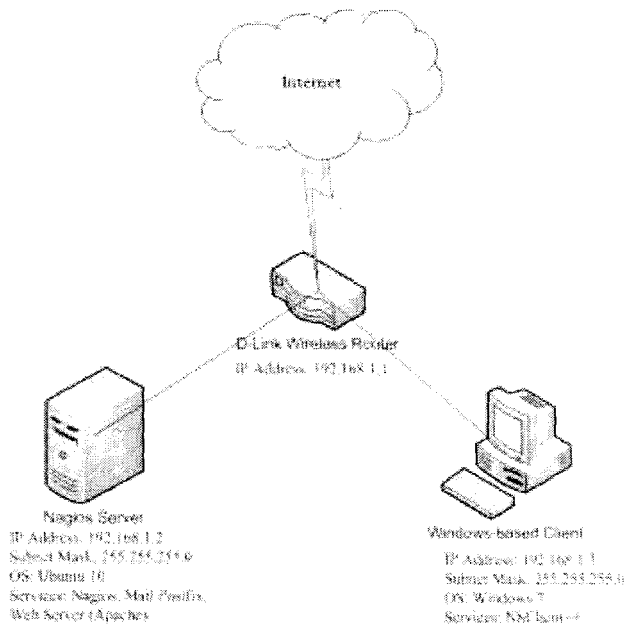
Internet

D-Link Wireless Router
IP Address: 192.168.1.1

Nagios Server
IP Address: 192.168.1.2
Subnet Mask: 255.255.255.0
OS: Ubuntu 10
Services: Nagios, Mail Postfix, Web Server (Apache)

Windows-based Client
IP Address: 192.168.1.3
Subnet Mask: 255.255.255.0
OS: Windows 7
Services: NSClient++